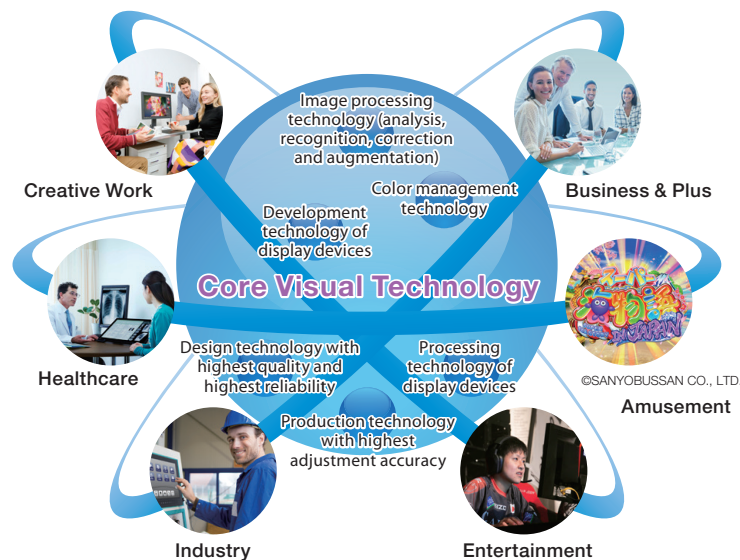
Image processing technology (analysis, recognition, correction and augmentation)

Color management technology

Development technology of display devices

Core Visual Technology

Design technology with highest quality and highest reliability

Processing technology of display devices

Production technology with highest adjustment accuracy

Creative Work

Business & Plus

Healthcare

Amusement

©SANYOBUSSAN CO., LTD.

Industry

Entertainment